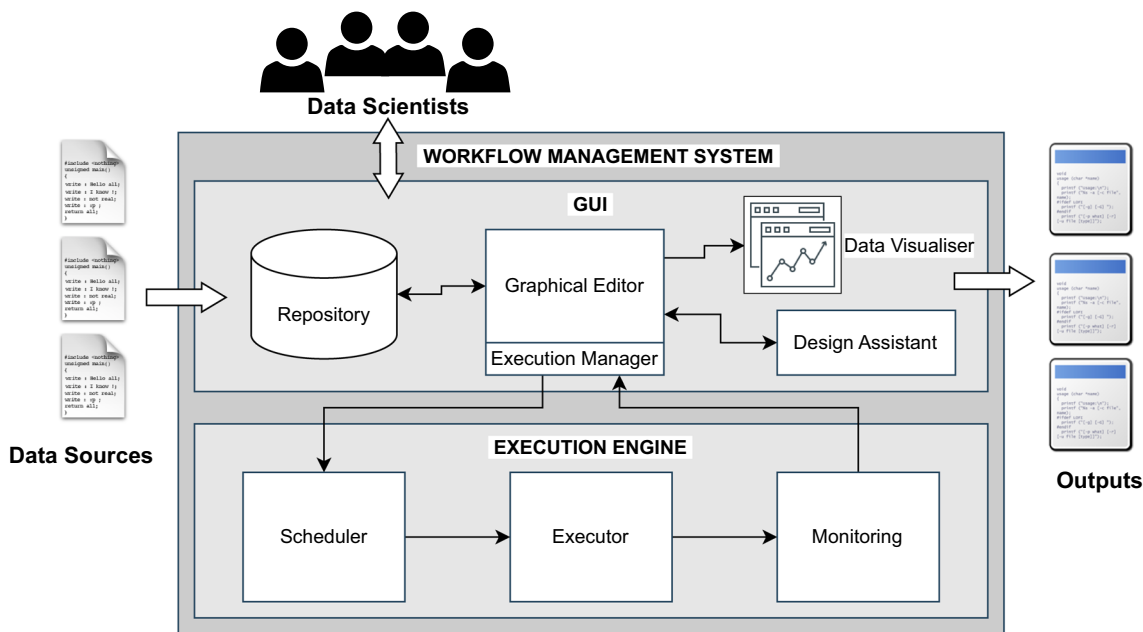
Data Scientists

WORKFLOW MANAGEMENT SYSTEM

GUI

#include <nothing>
unsigned main()
{
write : Hello all;
write : I know !;
write : not real;
write : :p ;
return all;

#include <nothing>
unsigned main()
{
write : Hello all;
write : I know !;
write : not real;
write : :p ;
return all;

#include <nothing>
unsigned main()
{
write : Hello all;
write : I know !;
write : not real;
write : :p ;
return all;

Repository

Graphical Editor

Execution Manager

Data Visualiser

Design Assistant

Data Sources

EXECUTION ENGINE

Scheduler

Executor

Monitoring

Outputs